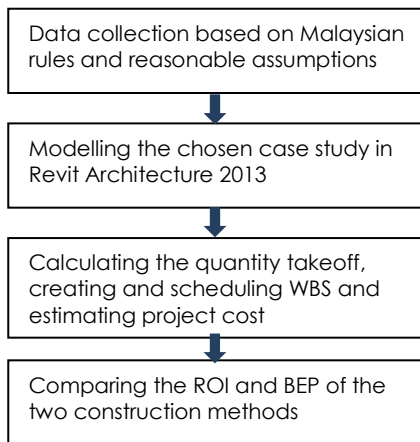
Data collection based on Malaysian rules and reasonable assumptions

Modelling the chosen case study in Revit Architecture 2013

Calculating the quantity takeoff, creating and scheduling WBS and estimating project cost

Comparing the ROI and BEP of the two construction methods